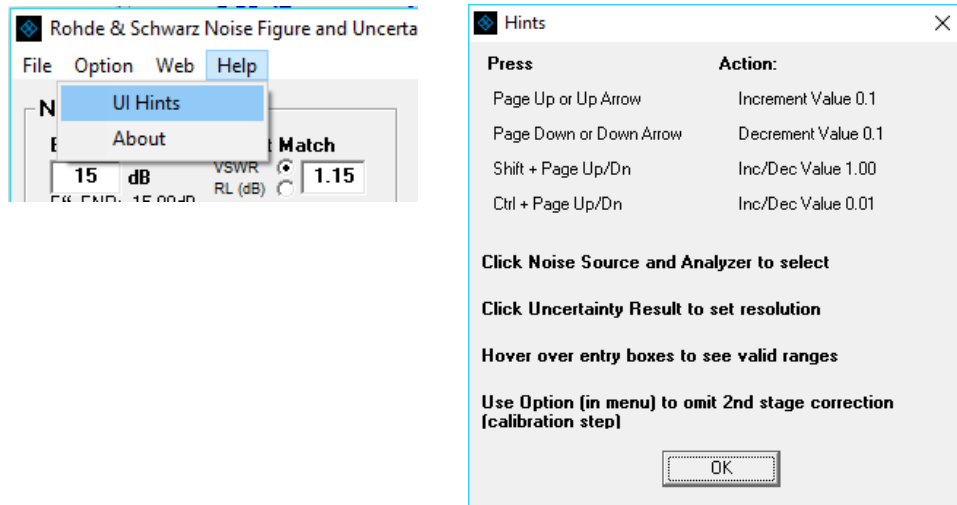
Rohde & Schwarz Noise Figure and Uncerta

File Option Web Help

UI Hints

About

N

E

t Match

15 dB

VSWR

RL (dB)

1.15

Eff. ENR: 15.00dB

Hints

Press

Action:

Page Up or Up Arrow

Increment Value 0.1

Page Down or Down Arrow

Decrement Value 0.1

Shift + Page Up/Dn

Inc/Dec Value 1.00

Ctrl + Page Up/Dn

Inc/Dec Value 0.01

Click Noise Source and Analyzer to select

Click Uncertainty Result to set resolution

Hover over entry boxes to see valid ranges

Use Option (in menu) to omit 2nd stage correction (calibration step)

OK